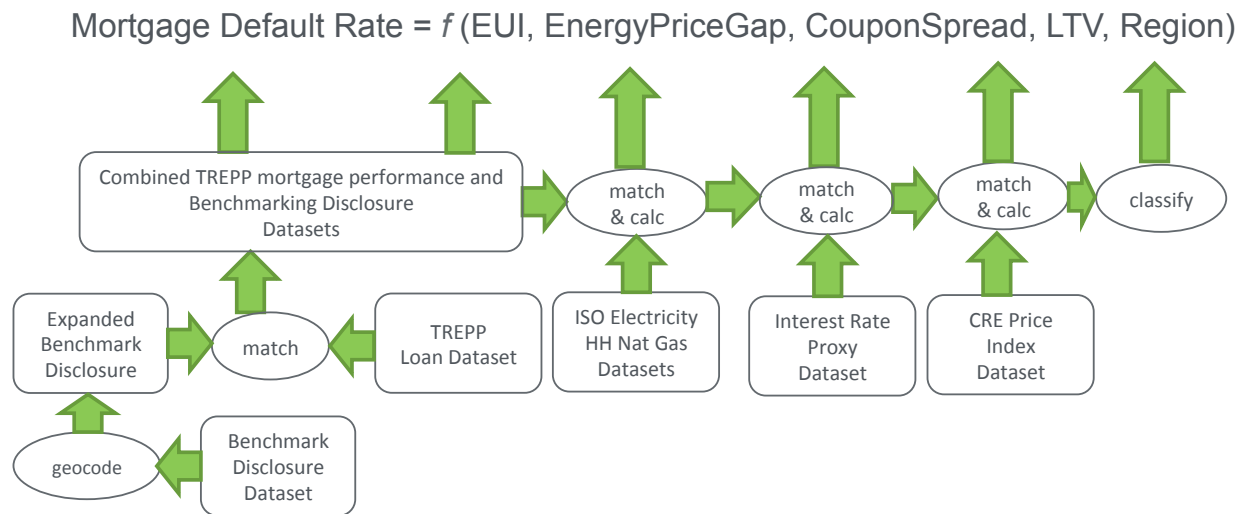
Mortgage Default Rate = $f$ (EUI, EnergyPriceGap, CouponSpread, LTV, Region)

Combined TREPP mortgage performance and Benchmarking Disclosure Datasets

match & calc

match & calc

match & calc

classify

Expanded Benchmark Disclosure

match

TREPP Loan Dataset

ISO Electricity HH Nat Gas Datasets

Interest Rate Proxy Dataset

CRE Price Index Dataset

geocode

Benchmark Disclosure Dataset